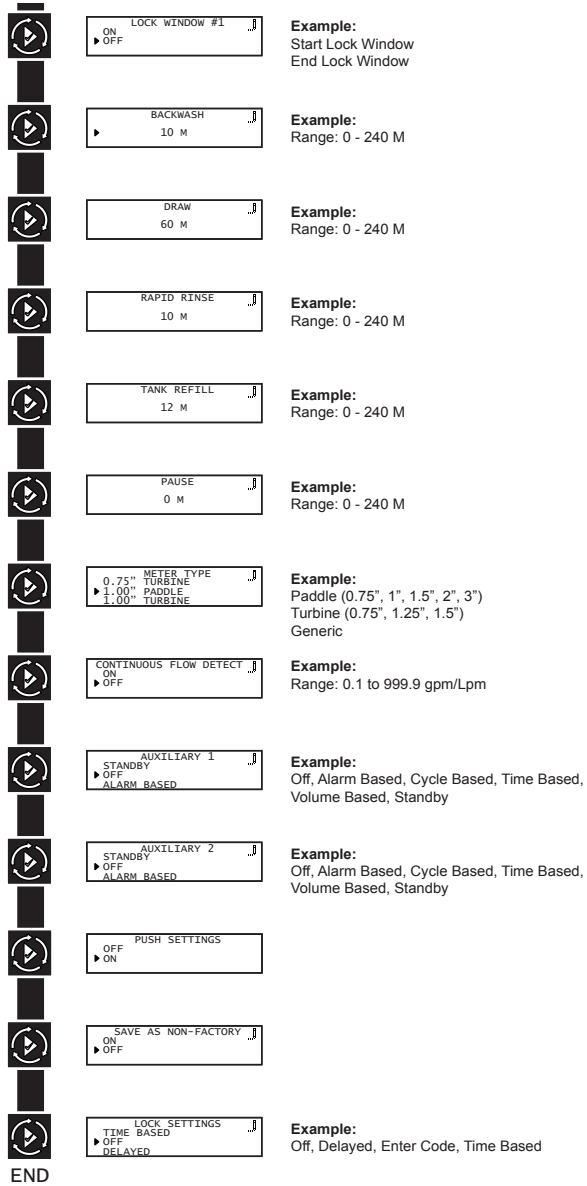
LOCK WINDOW #1
ON
▸OFF

Example:
Start Lock Window
End Lock Window

BACKWASH
▸ 10 M

Example:
Range: 0 - 240 M

DRAW
60 M

Example:
Range: 0 - 240 M

RAPID RINSE
10 M

Example:
Range: 0 - 240 M

TANK REFILL
12 M

Example:
Range: 0 - 240 M

PAUSE
0 M

Example:
Range: 0 - 240 M

METER TYPE
0.75" TURBINE
▸1.00" PADDLE
1.00" TURBINE

Example:
Paddle (0.75", 1", 1.5", 2", 3")
Turbine (0.75", 1.25", 1.5")
Generic

CONTINUOUS FLOW DETECT
ON
▸OFF

Example:
Range: 0.1 to 999.9 gpm/Lpm

AUXILIARY 1
STANDBY
▸OFF
ALARM BASED

Example:
Off, Alarm Based, Cycle Based, Time Based, Volume Based, Standby

AUXILIARY 2
STANDBY
▸OFF
ALARM BASED

Example:
Off, Alarm Based, Cycle Based, Time Based, Volume Based, Standby

PUSH SETTINGS
OFF
▸ON

SAVE AS NON-FACTORY
ON
▸OFF

LOCK SETTINGS
TIME BASED
▸OFF
DELAYED

Example:
Off, Delayed, Enter Code, Time Based

END